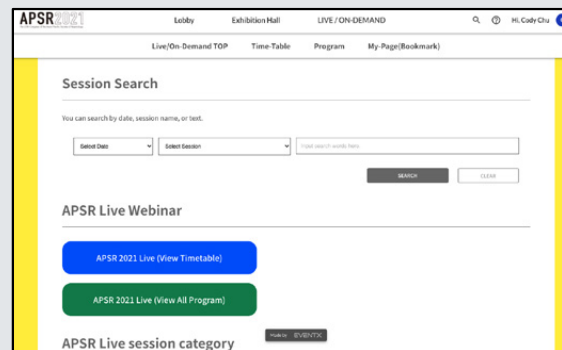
APSR2021

Lobby Exhibition Hall LIVE / ON-DEMAND Hi, Cody Chu

Live/On-Demand TOP Time-Table Program My-Page(Bookmark)

Session Search

You can search by date, session name, or text.

Select Date

Select Session

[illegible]

SEARCH

CLEAR

APSR Live Webinar

APSR 2021 Live (View Timetable)

APSR 2021 Live (View All Program)

Made by EVENTX

APSR Live session category